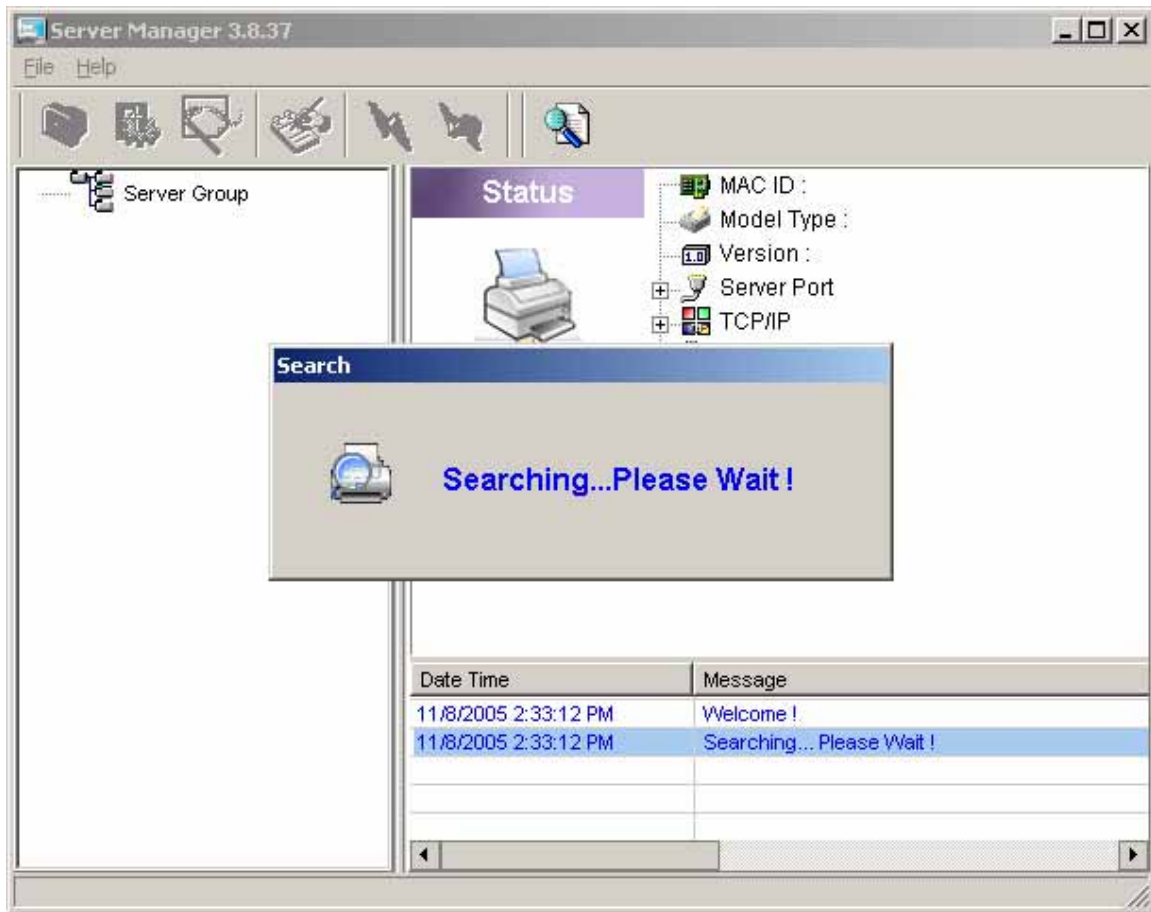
Server Manager 3.8.37

File Help

Server Group

Status

MAC ID :
Model Type :
1.0 Version :
Server Port
TCP/IP

Search

Searching...Please Wait !

| Date Time | Message |
|---|---|
| 11/8/2005 2:33:12 PM | Welcome ! |
| 11/8/2005 2:33:12 PM | Searching... Please Wait ! |